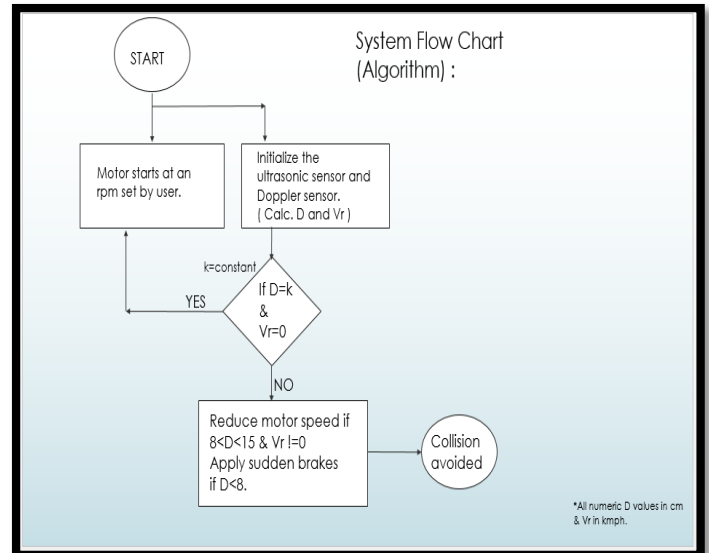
START

System Flow Chart (Algorithm) :

Motor starts at an rpm set by user.

Initialize the ultrasonic sensor and Doppler sensor. ( Calc. D and Vr )

k=constant

If D=k & Vr=0

YES

NO

Reduce motor speed if 8<D<15 & Vr !=0 Apply sudden brakes if D<8.

Collision avoided

*All numeric D values in cm & Vr in kmph.